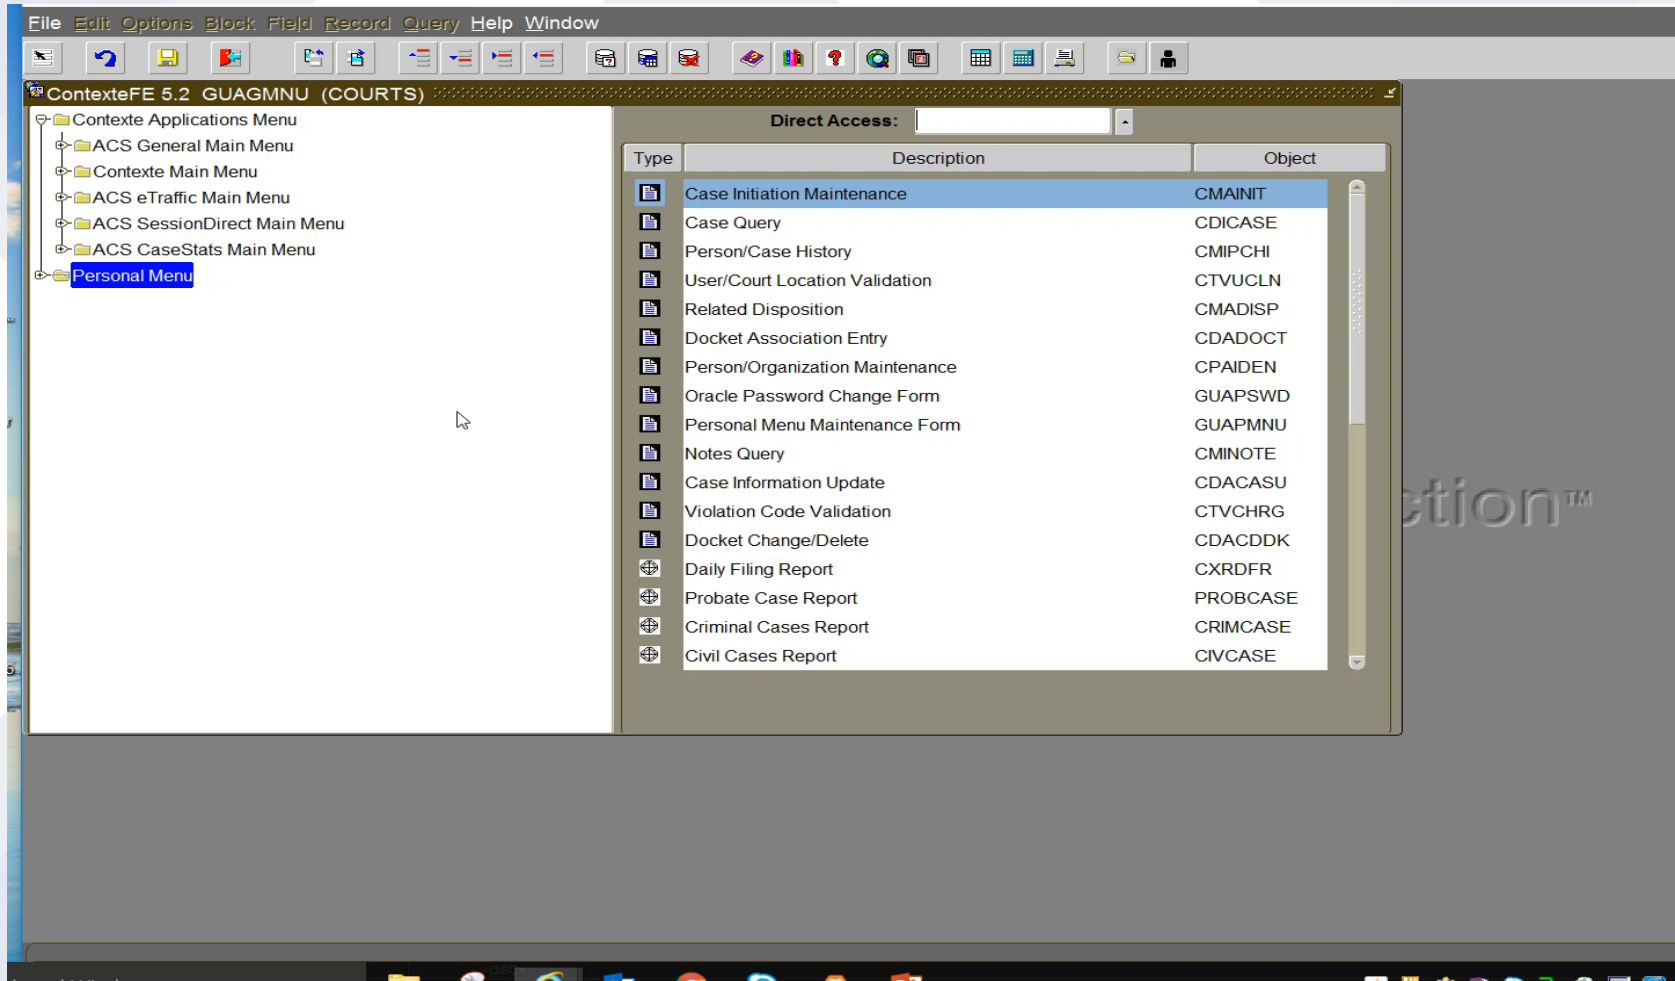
File Edit Options Block Field Record Query Help Window

ContexteFE 5.2 GUAGMNU (COURTS)

Contexte Applications Menu
ACS General Main Menu
Contexte Main Menu
ACS eTraffic Main Menu
ACS SessionDirect Main Menu
ACS CaseStats Main Menu
Personal Menu

Direct Access:

| Type | Description | Object |
|---|---|---|
| | Case Initiation Maintenance | CMAINIT |
| | Case Query | CDICASE |
| | Person/Case History | CMIPCHI |
| | User/Court Location Validation | CTVUCLN |
| | Related Disposition | CMADISP |
| | Docket Association Entry | CDADOCT |
| | Person/Organization Maintenance | CPAIDEN |
| | Oracle Password Change Form | GUAPSWD |
| | Personal Menu Maintenance Form | GUAPMNU |
| | Notes Query | CMINOTE |
| | Case Information Update | CDACASU |
| | Violation Code Validation | CTVCHRG |
| | Docket Change/Delete | CDACDDK |
| | Daily Filing Report | CXRDFR |
| | Probate Case Report | PROBCASE |
| | Criminal Cases Report | CRIMCASE |
| | Civil Cases Report | CIVCASE |

ction™